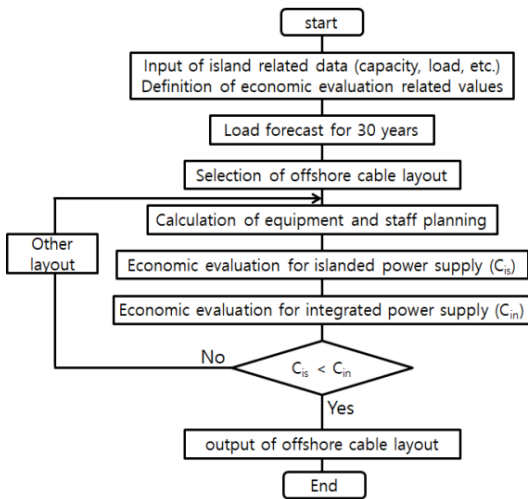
start

Input of island related data (capacity, load, etc.)
Definition of economic evaluation related values

Load forecast for 30 years

Selection of offshore cable layout

Calculation of equipment and staff planning

Other layout

Economic evaluation for islanded power supply ($C_{is}$)

Economic evaluation for integrated power supply ($C_{in}$)

No

$C_{is} < C_{in}$

Yes

output of offshore cable layout

End